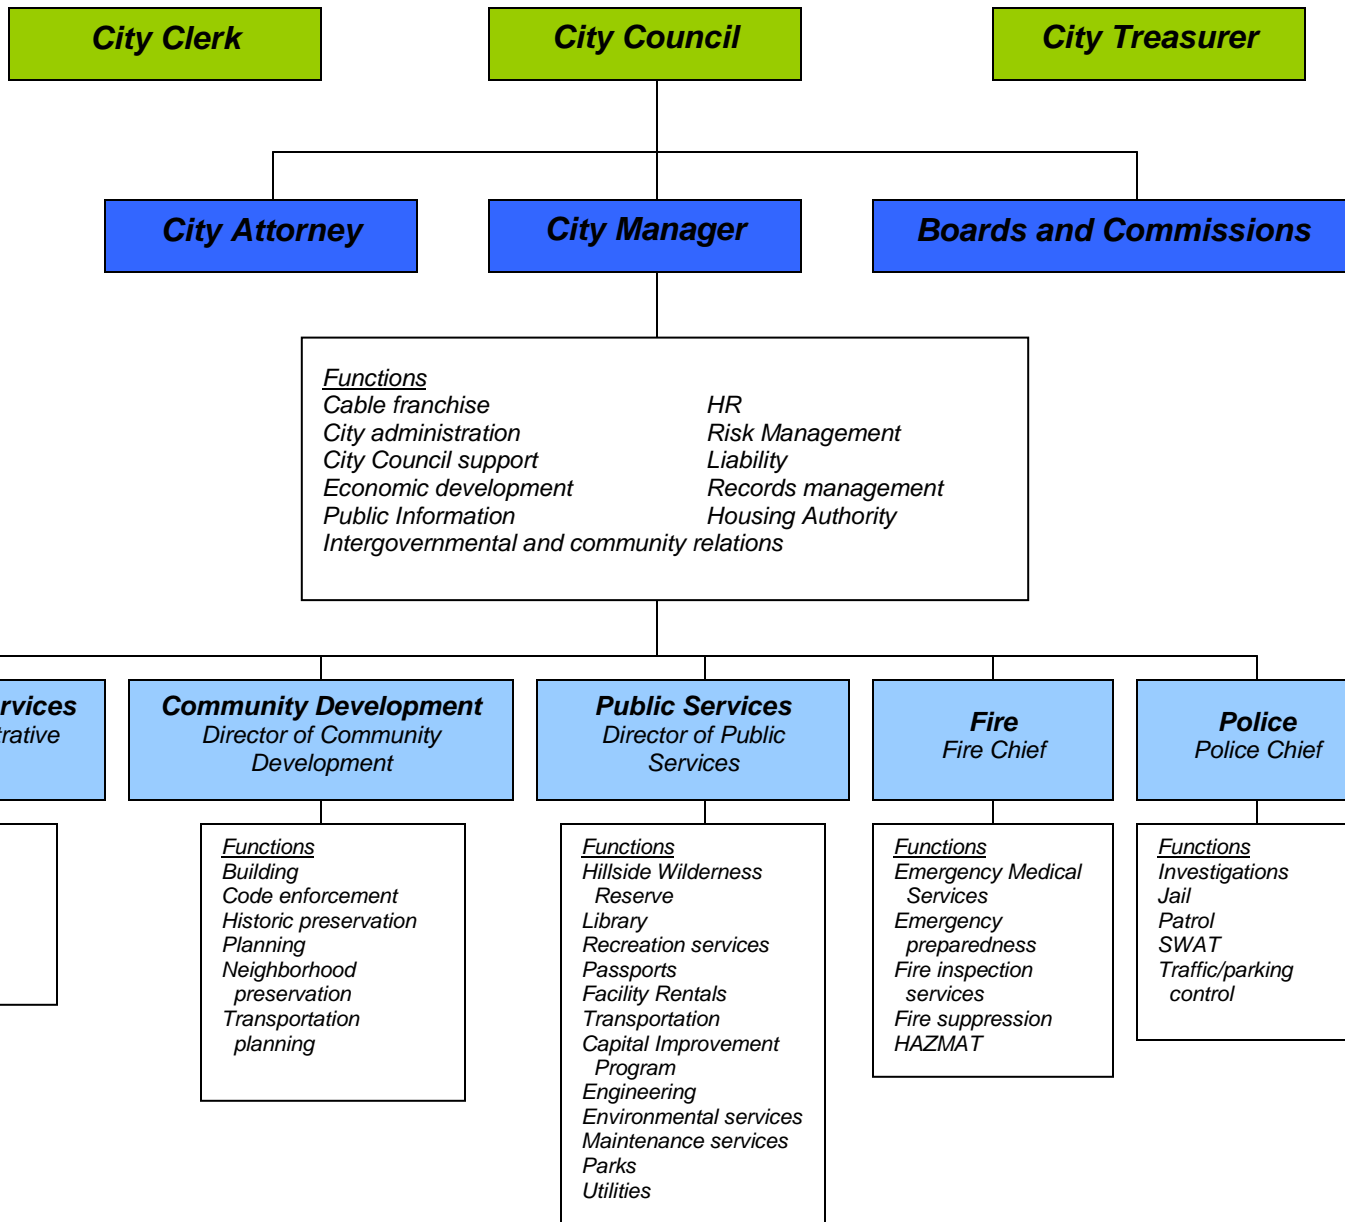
City Clerk

City Council

City Treasurer

City Attorney

City Manager

Boards and Commissions

Functions
Cable franchise
City administration
City Council support
Economic development
Public Information
Intergovernmental and community relations

HR
Risk Management
Liability
Records management
Housing Authority

rvices
rative

Community Development
Director of Community Development

Public Services
Director of Public Services

Fire
Fire Chief

Police
Police Chief

Functions
Building
Code enforcement
Historic preservation
Planning
Neighborhood preservation
Transportation planning

Functions
Hillside Wilderness Reserve
Library
Recreation services
Passports
Facility Rentals
Transportation
Capital Improvement Program
Engineering
Environmental services
Maintenance services
Parks
Utilities

Functions
Emergency Medical Services
Emergency preparedness
Fire inspection services
Fire suppression
HAZMAT

Functions
Investigations
Jail
Patrol
SWAT
Traffic/parking control